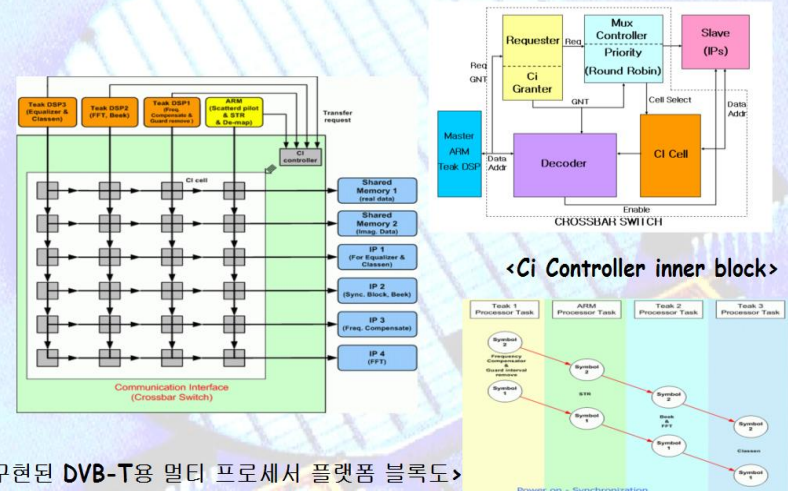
Teak DSP3 (Equalizer & Classen)

Teak DSP2 (FFT, Beek)

Teak DSP1 (Freq. Compensate & Guard remove)

ARM (Scattard pilot & STR & De-map)

Transfer request

CI controller

CI cell

Shared Memory 1 (real data)

Shared Memory 2 (Imag. Data)

IP 1 (For Equalizer & Classen)

IP 2 (Sync. Block, Beek)

IP 3 (Freq. Compensate)

IP 4 (FFT)

Communication Interface (Crossbar Switch)

Req

GNT

Requester

Ci Granter

Req

Mux Controller Priority (Round Robin)

Slave (IPs)

GNT

Cell Select

Data Addr

Master ARM Teak DSP

Data Addr

Decoder

CI Cell

Enable

CROSSBAR SWITCH

<Ci Controller inner block>

Teak 1 Processor Task

ARM Processor Task

Teak 2 Processor Task

Teak 3 Processor Task

Symbol 2

Frequency Compensator + Guard interval remove

Symbol 1

Symbol 2

STR

Symbol 1

Symbol 2

Beek & FFT

Symbol 1

Symbol 2

Symbol 1

Classen

Power on - Synchronization

구현된 DVB-T용 멀티 프로세서 플랫폼 블록도>